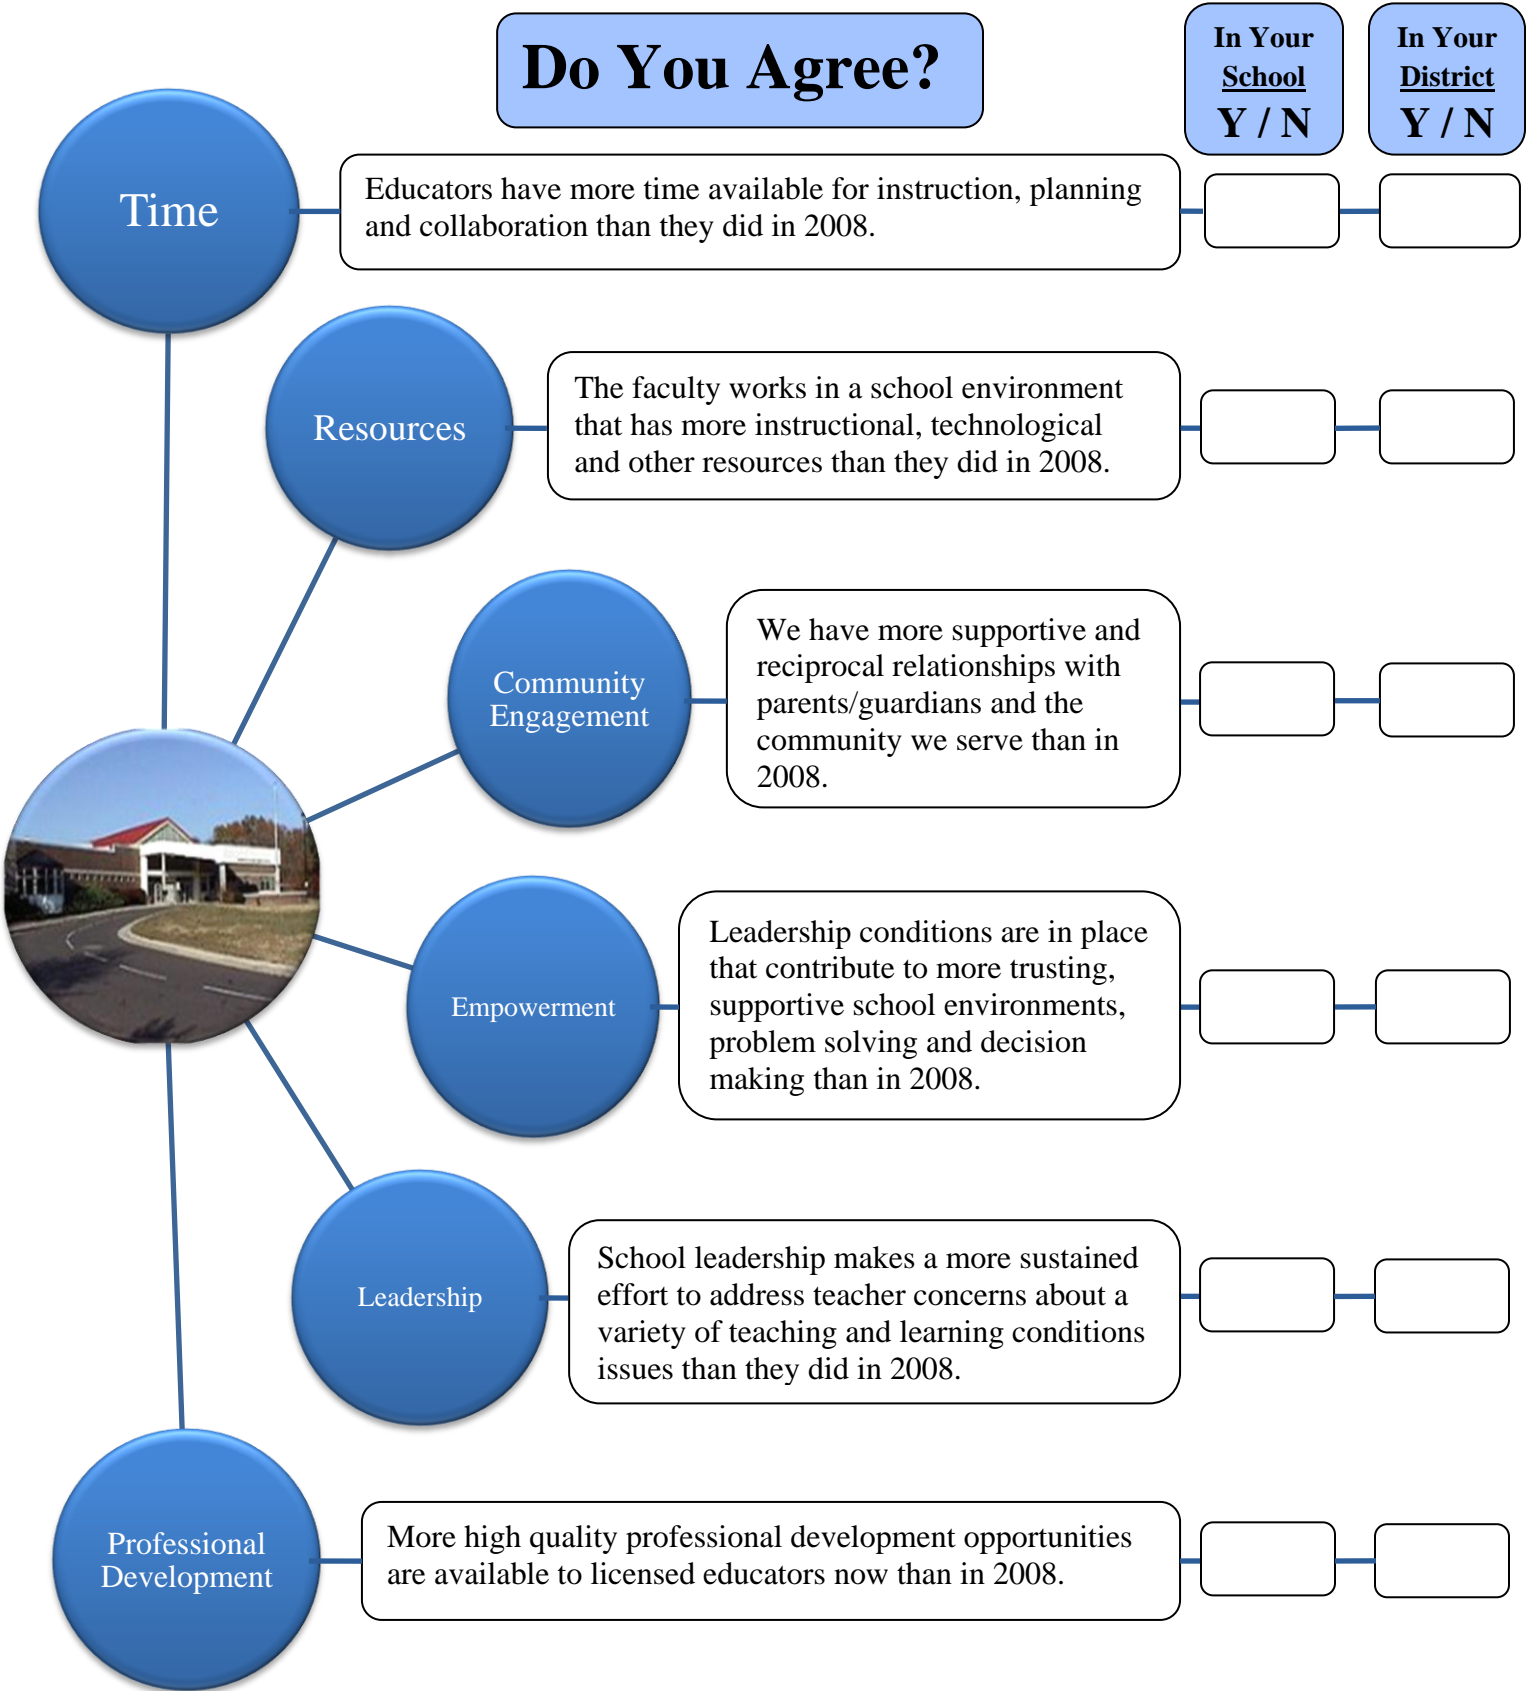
Do You Agree?

In Your School Y / N

In Your District Y / N

Time

Educators have more time available for instruction, planning and collaboration than they did in 2008.

Resources

The faculty works in a school environment that has more instructional, technological and other resources than they did in 2008.

Community Engagement

We have more supportive and reciprocal relationships with parents/guardians and the community we serve than in 2008.

Empowerment

Leadership conditions are in place that contribute to more trusting, supportive school environments, problem solving and decision making than in 2008.

Leadership

School leadership makes a more sustained effort to address teacher concerns about a variety of teaching and learning conditions issues than they did in 2008.

Professional Development

More high quality professional development opportunities are available to licensed educators now than in 2008.